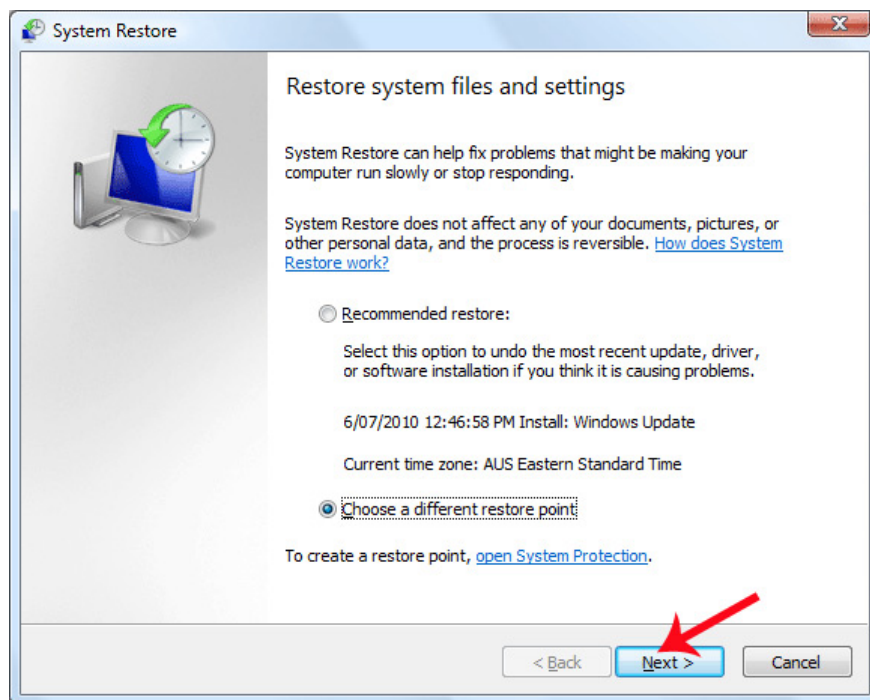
System Restore

Restore system files and settings

System Restore can help fix problems that might be making your computer run slowly or stop responding.

System Restore does not affect any of your documents, pictures, or other personal data, and the process is reversible. How does System Restore work?

Recommended restore:

Select this option to undo the most recent update, driver, or software installation if you think it is causing problems.

6/07/2010 12:46:58 PM Install: Windows Update

Current time zone: AUS Eastern Standard Time

Choose a different restore point

To create a restore point, open System Protection.

< Back

Next >

Cancel